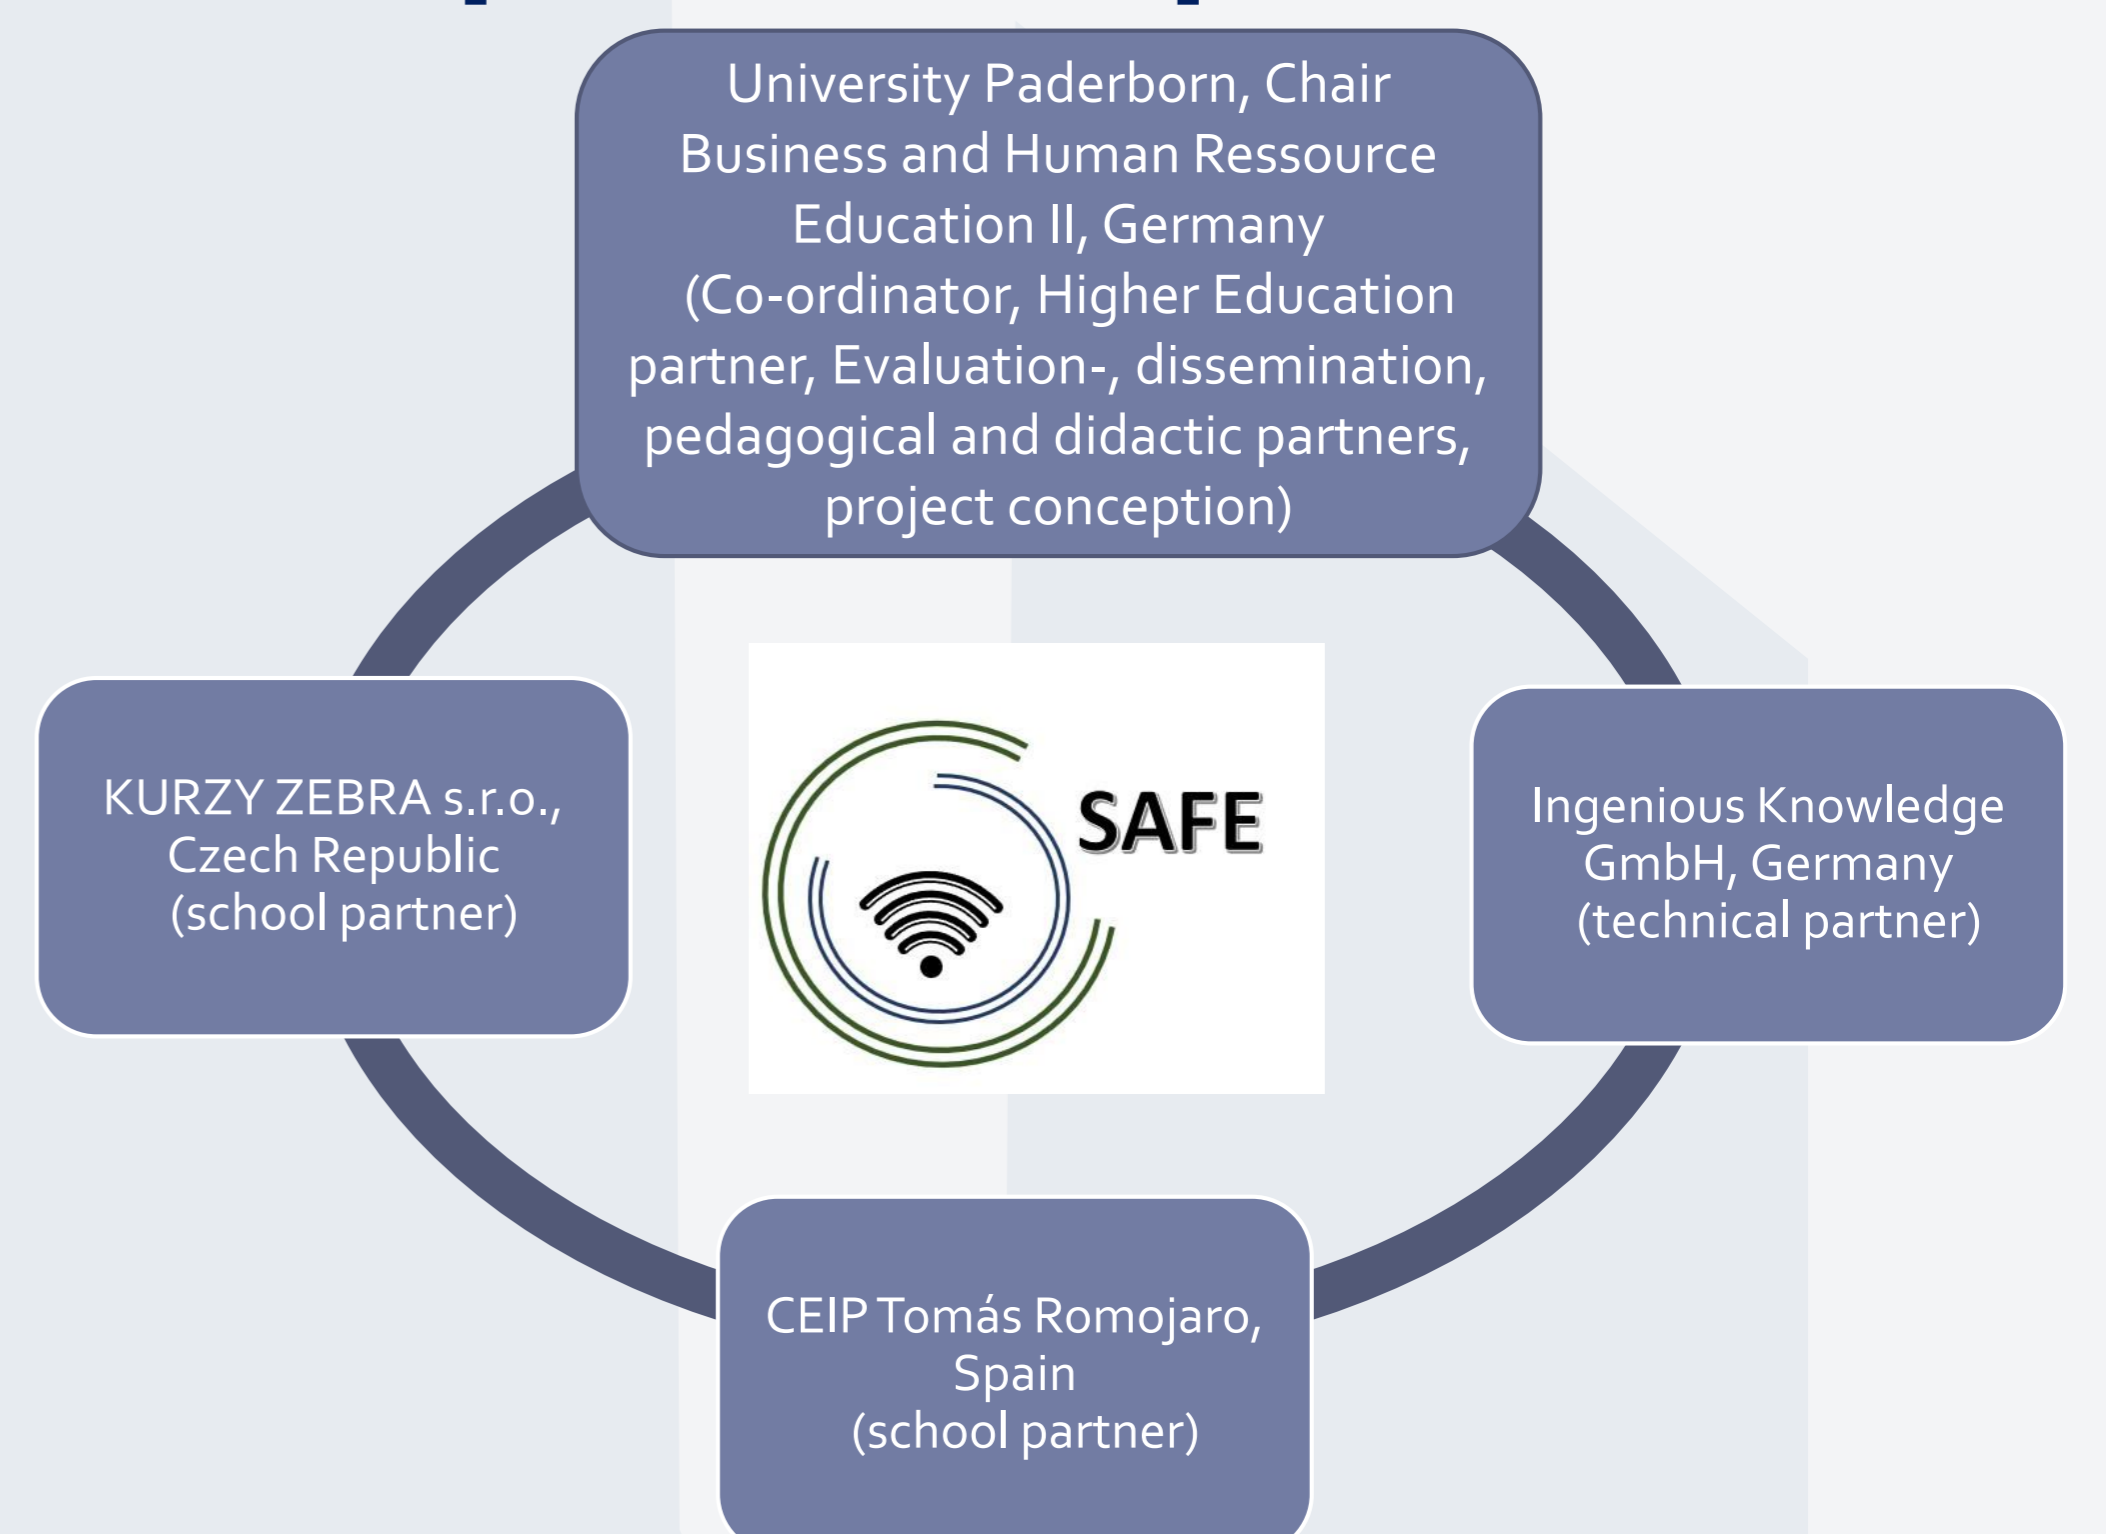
University Paderborn, Chair Business and Human Ressource Education II, Germany (Co-ordinator, Higher Education partner, Evaluation-, dissemination, pedagogical and didactic partners, project conception)

KURZY ZEBRA s.r.o., Czech Republic (school partner)

SAFE

Ingenious Knowledge GmbH, Germany (technical partner)

CEIP Tomás Romojaro, Spain (school partner)